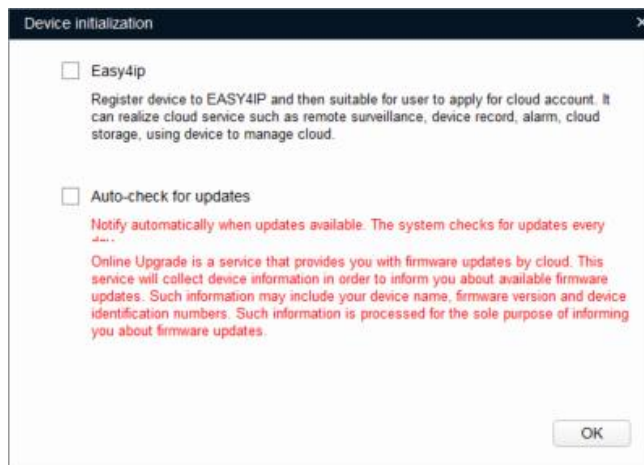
Device initialization

×

Easy4ip

Register device to EASY4IP and then suitable for user to apply for cloud account. It can realize cloud service such as remote surveillance, device record, alarm, cloud storage, using device to manage cloud.

Auto-check for updates

Notify automatically when updates available. The system checks for updates every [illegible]

Online Upgrade is a service that provides you with firmware updates by cloud. This service will collect device information in order to inform you about available firmware updates. Such information may include your device name, firmware version and device identification numbers. Such information is processed for the sole purpose of informing you about firmware updates.

OK